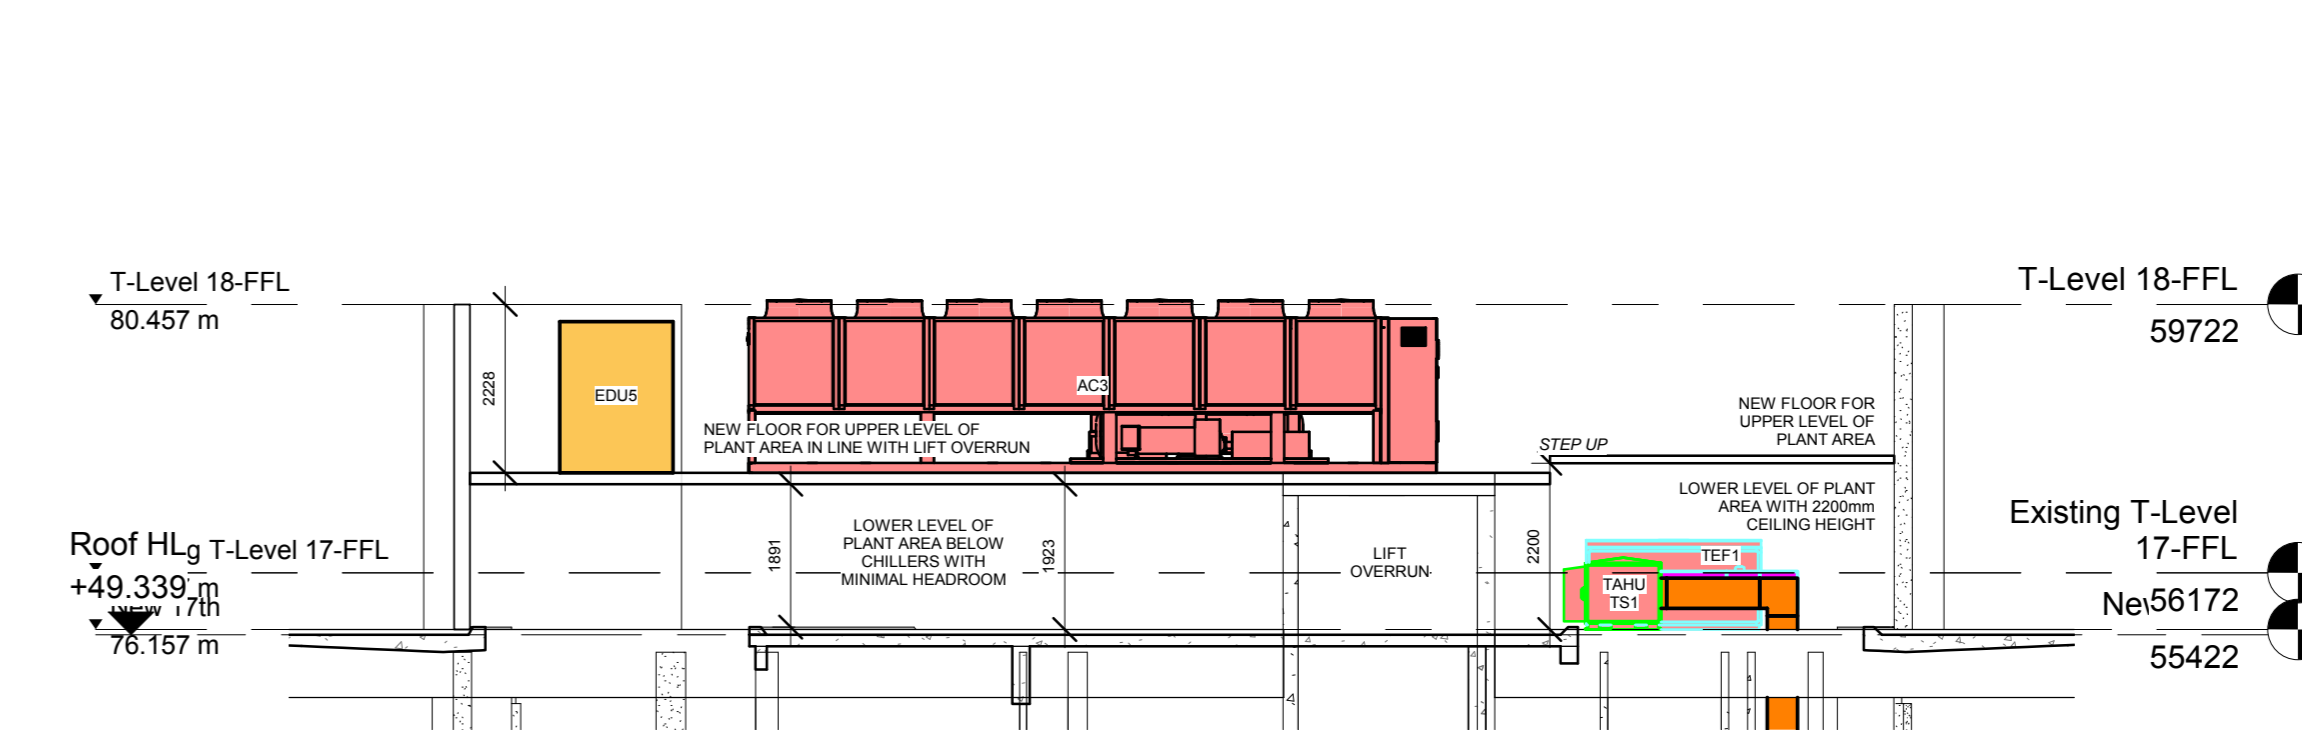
T-Level 18-FFL
80.457 m

2228

EDU5

AC3

NEW FLOOR FOR UPPER LEVEL OF PLANT AREA IN LINE WITH LIFT OVERRUN

T-Level 18-FFL
59722

NEW FLOOR FOR UPPER LEVEL OF PLANT AREA

STEP UP

LOWER LEVEL OF PLANT AREA WITH 2200mm CEILING HEIGHT

Roof HLg T-Level 17-FFL
+49.339 m
New 17th
76.157 m

1891

LOWER LEVEL OF PLANT AREA BELOW CHILLERS WITH MINIMAL HEADROOM

1923

LIFT OVERRUN

2200

TEF1

TAHU TS1

Existing T-Level 17-FFL
56172
Ne
55422